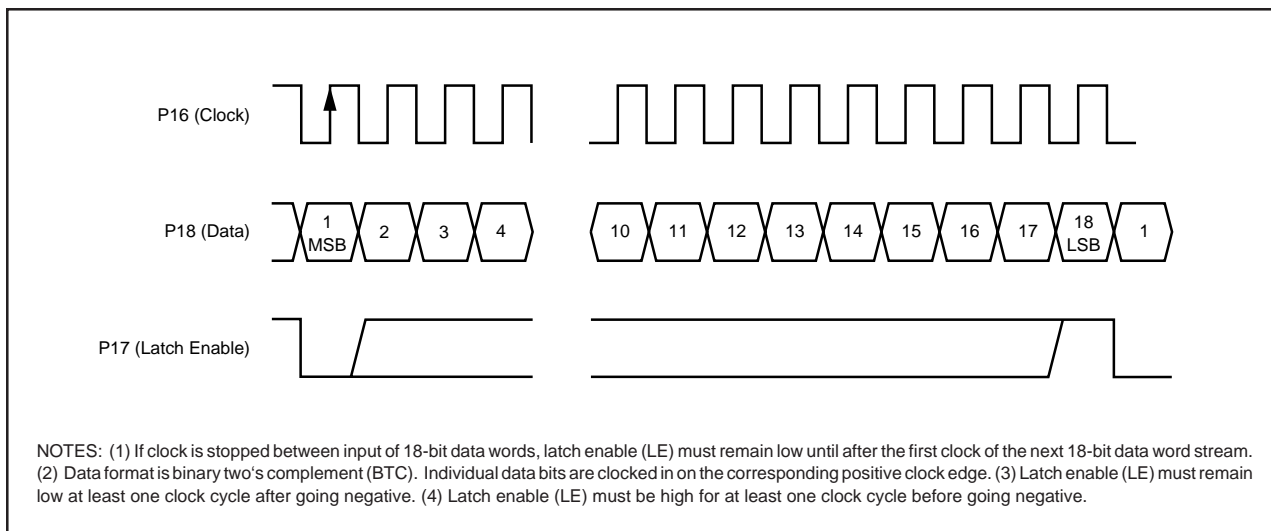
P16 (Clock)

P18 (Data)

1 MSB

2

3

4

10

11

12

13

14

15

16

17

18 LSB

1

P17 (Latch Enable)

NOTES: (1) If clock is stopped between input of 18-bit data words, latch enable (LE) must remain low until after the first clock of the next 18-bit data word stream. (2) Data format is binary two's complement (BTC). Individual data bits are clocked in on the corresponding positive clock edge. (3) Latch enable (LE) must remain low at least one clock cycle after going negative. (4) Latch enable (LE) must be high for at least one clock cycle before going negative.